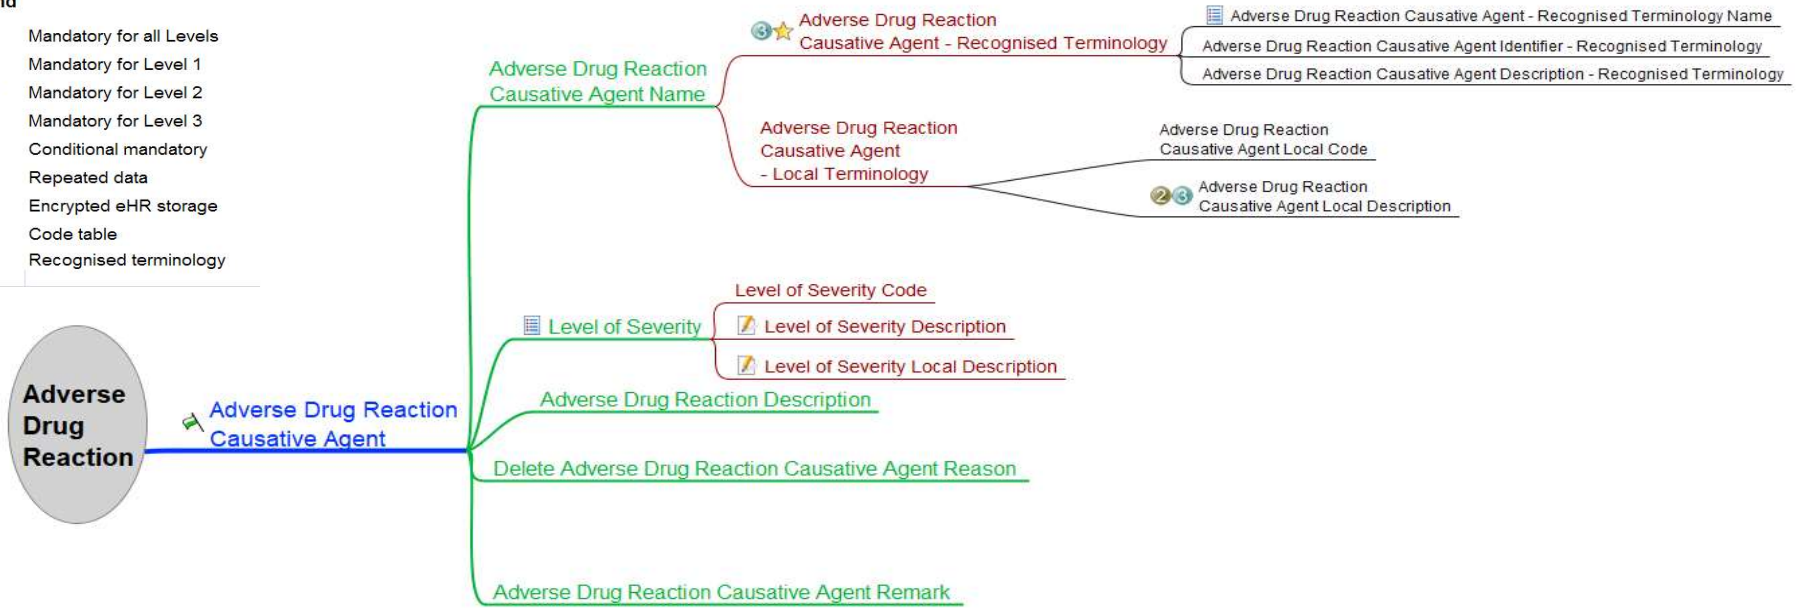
Mandatory for all Levels
Mandatory for Level 1
Mandatory for Level 2
Mandatory for Level 3
Conditional mandatory
Repeated data
Encrypted eHR storage
Code table
Recognised terminology

Adverse Drug Reaction

Adverse Drug Reaction Causative Agent

Adverse Drug Reaction Causative Agent Name

Adverse Drug Reaction Causative Agent - Recognised Terminology

Adverse Drug Reaction Causative Agent - Recognised Terminology Name

Adverse Drug Reaction Causative Agent Identifier - Recognised Terminology

Adverse Drug Reaction Causative Agent Description - Recognised Terminology

Adverse Drug Reaction Causative Agent - Local Terminology

Adverse Drug Reaction Causative Agent Local Code

Adverse Drug Reaction Causative Agent Local Description

Level of Severity

Level of Severity Code

Level of Severity Description

Level of Severity Local Description

Adverse Drug Reaction Description

Delete Adverse Drug Reaction Causative Agent Reason

Adverse Drug Reaction Causative Agent Remark